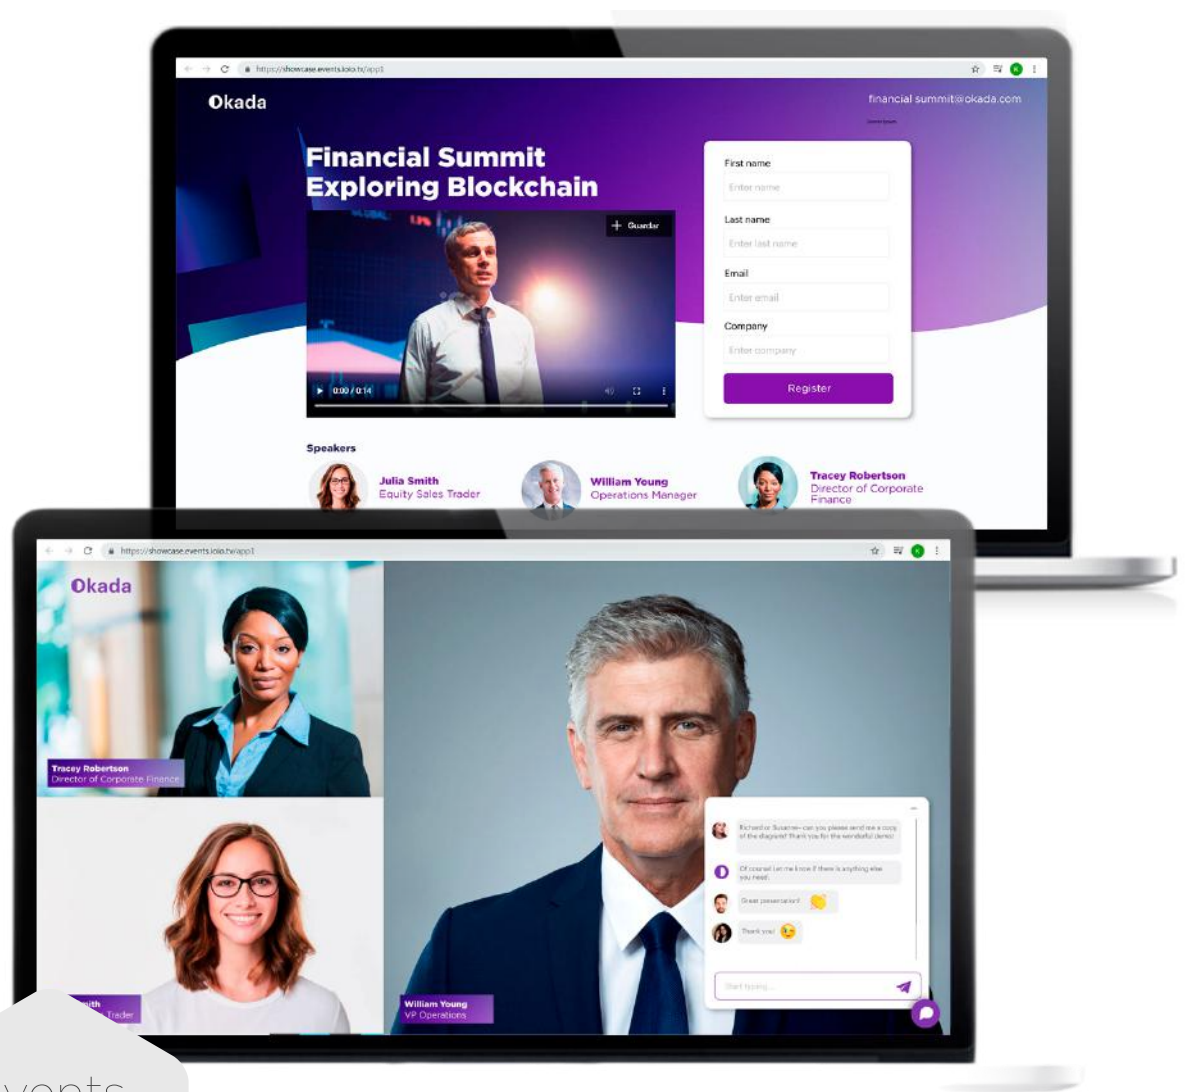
https://showcase.events.lolo.tv/app1

Okada

financial summit@okada.com

Financial Summit
Exploring Blockchain

+ Guardar

0:00 / 0:14

First name
Enter name
Last name
Enter last name
Email
Enter email
Company
Enter company
Register

Speakers

Julia Smith
Equity Sales Trader

William Young
Operations Manager

Tracey Robertson
Director of Corporate Finance

https://showcase.events.lolo.tv/app1

Okada

Tracey Robertson
Director of Corporate Finance

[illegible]mith
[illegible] Trader

William Young
VP Operations

Richard or Susanne- can you please send me a copy of the diagram? Thank you for the wonderful demo

Of course! Let me know if there is anything else you need.

Great presentation!

Thank you!

Start typing...

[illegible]vents